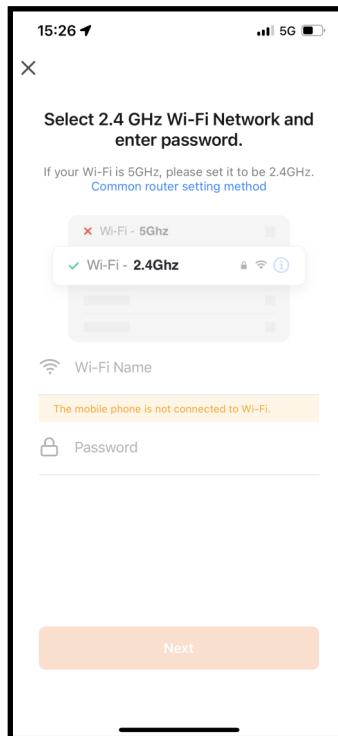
15:26

5G

×

Select 2.4 GHz Wi-Fi Network and enter password.

If your Wi-Fi is 5GHz, please set it to be 2.4GHz.
Common router setting method

Wi-Fi - 5Ghz

Wi-Fi - 2.4Ghz

Wi-Fi Name

The mobile phone is not connected to Wi-Fi.

Password

Next